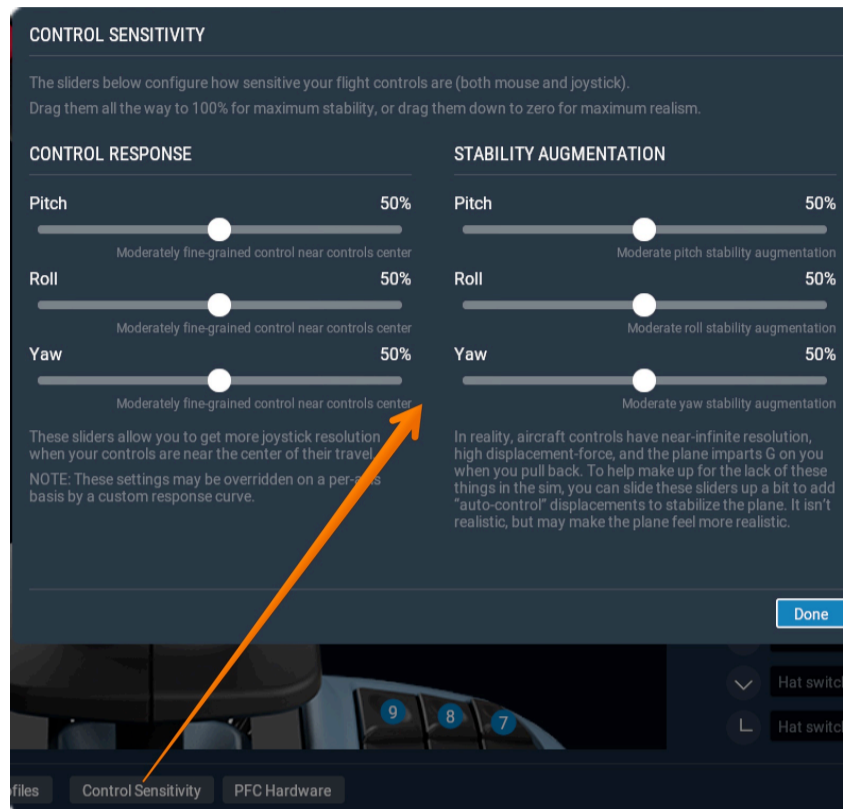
CONTROL SENSITIVITY

The sliders below configure how sensitive your flight controls are (both mouse and joystick).
Drag them all the way to 100% for maximum stability, or drag them down to zero for maximum realism.

CONTROL RESPONSE

Pitch 50%
Moderately fine-grained control near controls center

Roll 50%
Moderately fine-grained control near controls center

Yaw 50%
Moderately fine-grained control near controls center

These sliders allow you to get more joystick resolution when your controls are near the center of their travel.

NOTE: These settings may be overridden on a per-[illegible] basis by a custom response curve.

STABILITY AUGMENTATION

Pitch 50%
Moderate pitch stability augmentation

Roll 50%
Moderate roll stability augmentation

Yaw 50%
Moderate yaw stability augmentation

In reality, aircraft controls have near-infinite resolution, high displacement-force, and the plane imparts G on you when you pull back. To help make up for the lack of these things in the sim, you can slide these sliders up a bit to add "auto-control" displacements to stabilize the plane. It isn't realistic, but may make the plane feel more realistic.

Done

Hat switch
Hat switch

9 8 7

ofiles Control Sensitivity PFC Hardware